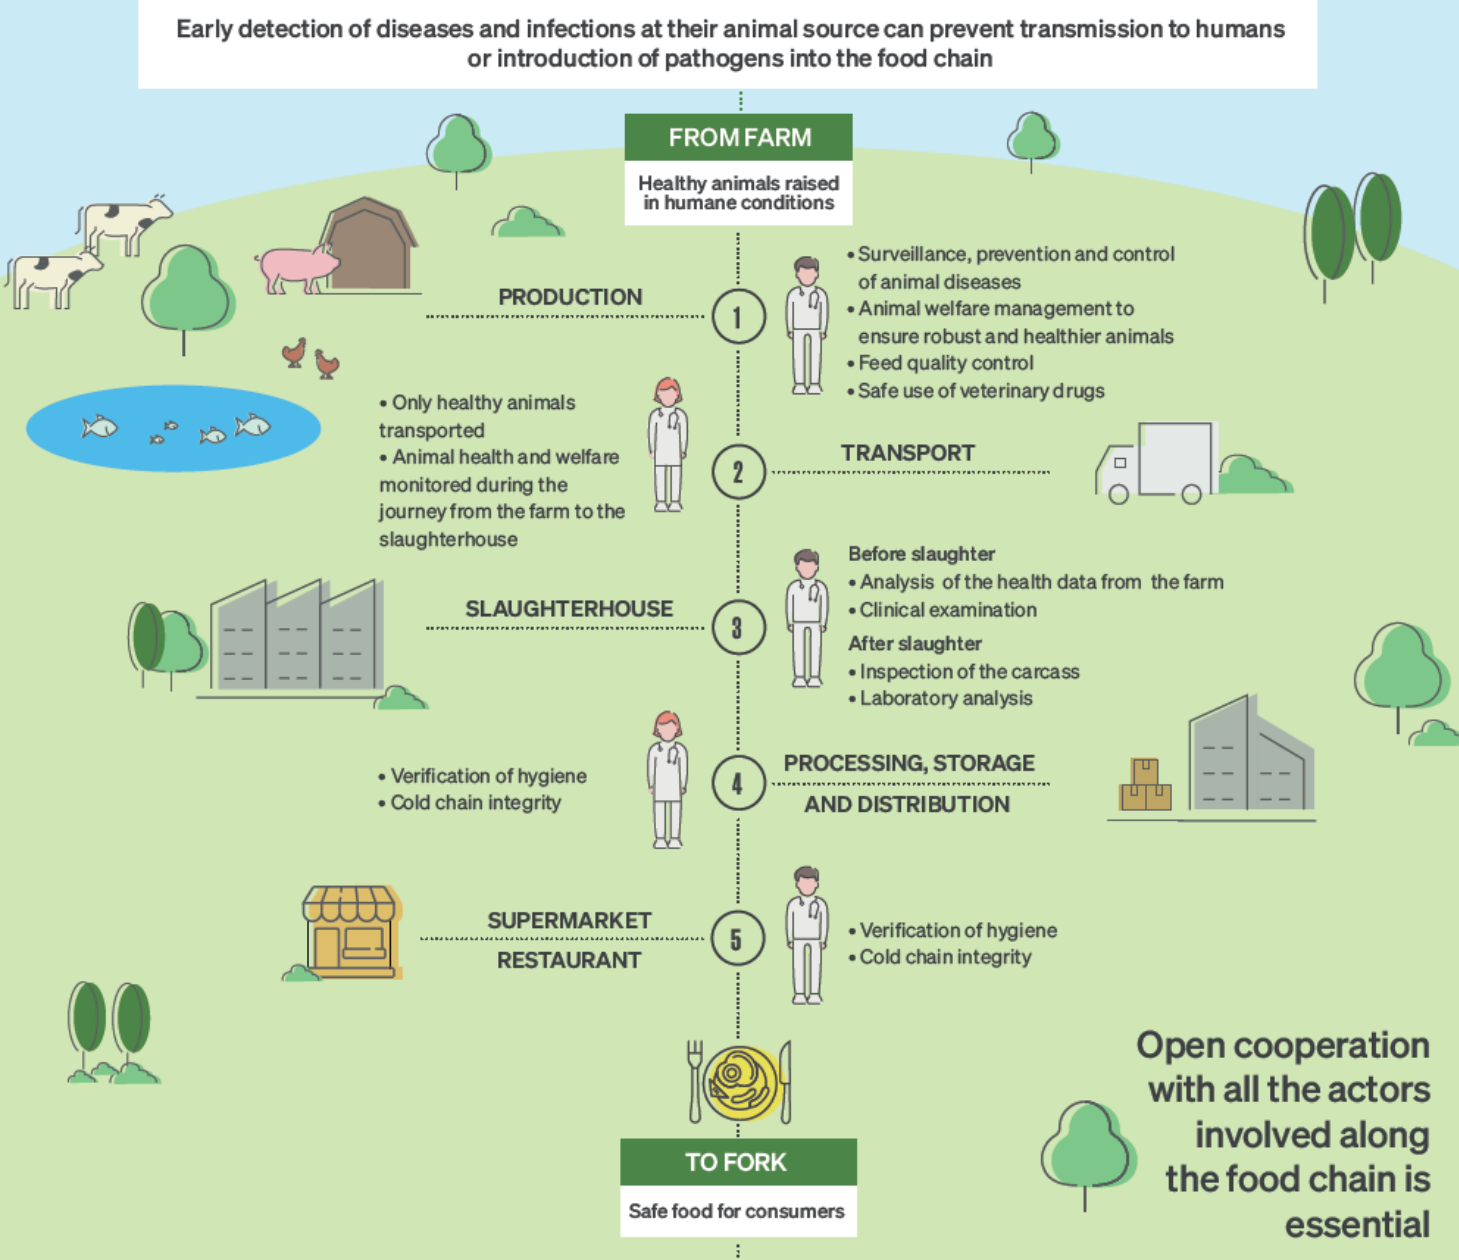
Early detection of diseases and infections at their animal source can prevent transmission to humans or introduction of pathogens into the food chain

FROM FARM

Healthy animals raised in humane conditions

PRODUCTION

1

• Surveillance, prevention and control of animal diseases
• Animal welfare management to ensure robust and healthier animals
• Feed quality control
• Safe use of veterinary drugs

• Only healthy animals transported
• Animal health and welfare monitored during the journey from the farm to the slaughterhouse

2

TRANSPORT

Before slaughter
• Analysis of the health data from the farm
• Clinical examination
After slaughter
• Inspection of the carcass
• Laboratory analysis

SLAUGHTERHOUSE

3

• Verification of hygiene
• Cold chain integrity

4

PROCESSING, STORAGE AND DISTRIBUTION

SUPERMARKET
RESTAURANT

5

• Verification of hygiene
• Cold chain integrity

TO FORK

Safe food for consumers

Open cooperation with all the actors involved along the food chain is essential